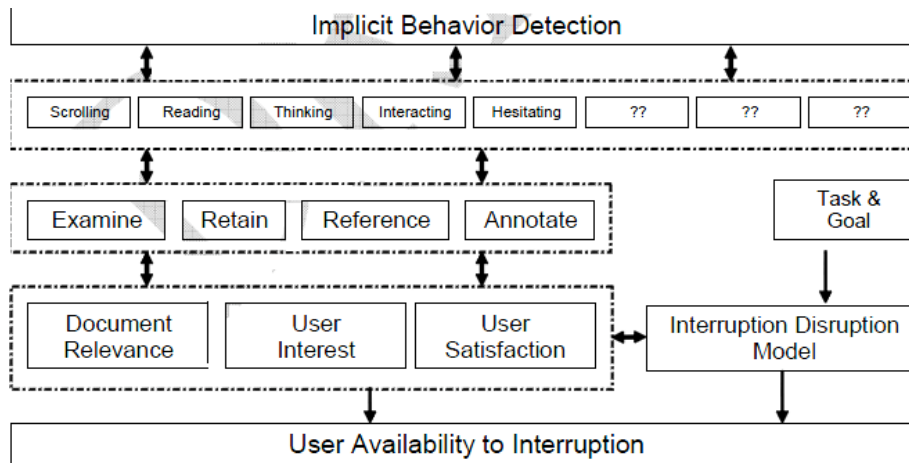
Implicit Behavior Detection

Scrolling
Reading
Thinking
Interacting
Hesitating
??
??
??

Examine
Retain
Reference
Annotate

Task & Goal

Document Relevance
User Interest
User Satisfaction

Interruption Disruption Model

User Availability to Interruption